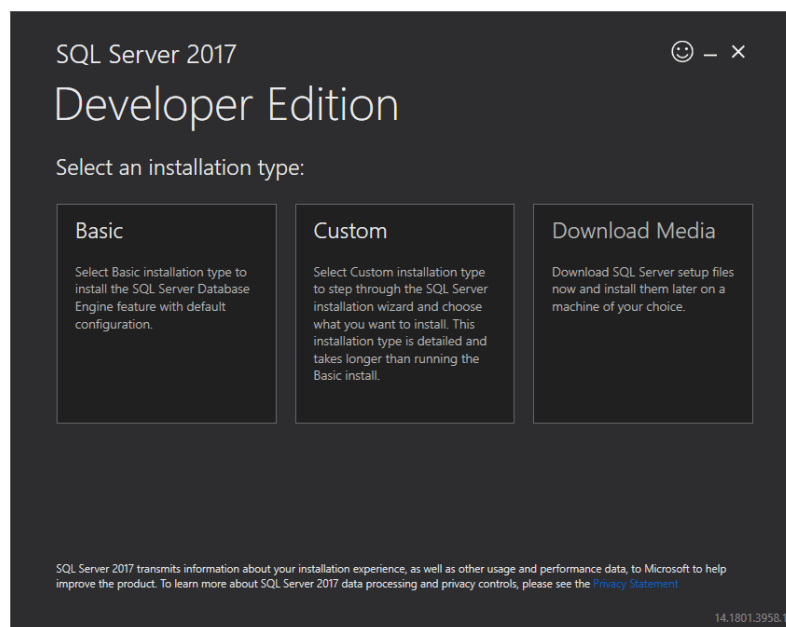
SQL Server 2017

Developer Edition

Select an installation type:

Basic

Select Basic installation type to install the SQL Server Database Engine feature with default configuration.

Custom

Select Custom installation type to step through the SQL Server installation wizard and choose what you want to install. This installation type is detailed and takes longer than running the Basic install.

Download Media

Download SQL Server setup files now and install them later on a machine of your choice.

SQL Server 2017 transmits information about your installation experience, as well as other usage and performance data, to Microsoft to help improve the product. To learn more about SQL Server 2017 data processing and privacy controls, please see the Privacy Statement

14.1801.3958.1